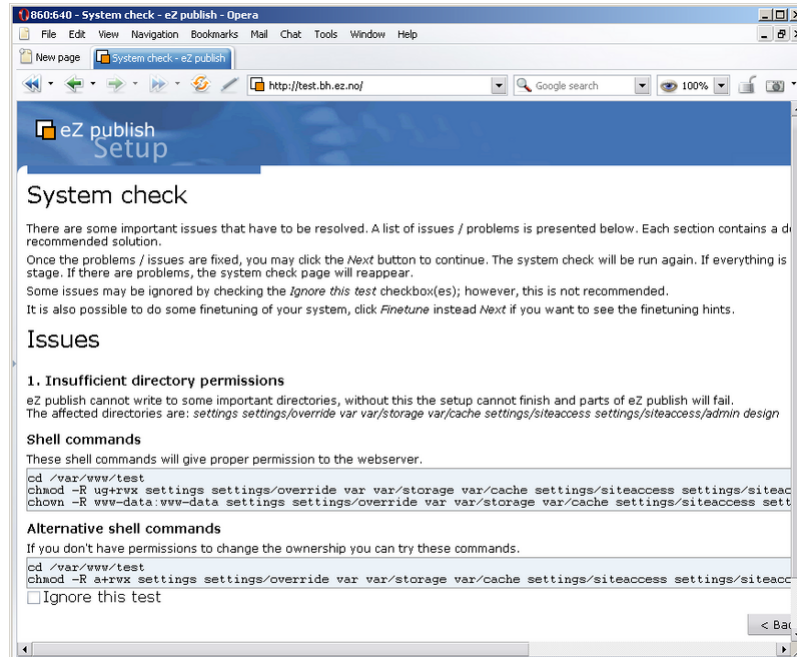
860:640 - System check - eZ publish - Opera

File Edit View Navigation Bookmarks Mail Chat Tools Window Help

New page | System check - eZ publish

http://test.bh.ez.no/

Google search

100%

eZ publish
Setup

System check

There are some important issues that have to be resolved. A list of issues / problems is presented below. Each section contains a d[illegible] recommended solution.

Once the problems / issues are fixed, you may click the *Next* button to continue. The system check will be run again. If everything is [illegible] stage. If there are problems, the system check page will reappear.

Some issues may be ignored by checking the *Ignore this test* checkbox(es); however, this is not recommended.

It is also possible to do some finetuning of your system, click *Finetune* instead *Next* if you want to see the finetuning hints.

Issues

1. Insufficient directory permissions

eZ publish cannot write to some important directories, without this the setup cannot finish and parts of eZ publish will fail.
The affected directories are: *settings settings/override var var/storage var/cache settings/siteaccess settings/siteaccess/admin design*

Shell commands

These shell commands will give proper permission to the webserver.

cd /var/www/test
chmod -R ug+rwx settings settings/override var var/storage var/cache settings/siteaccess settings/siteac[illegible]
chown -R www-data:www-data settings settings/override var var/storage var/cache settings/siteaccess sett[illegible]

Alternative shell commands

If you don't have permissions to change the ownership you can try these commands.

cd /var/www/test
chmod -R a+rwx settings settings/override var var/storage var/cache settings/siteaccess settings/siteacc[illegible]

Ignore this test

< Bac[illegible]